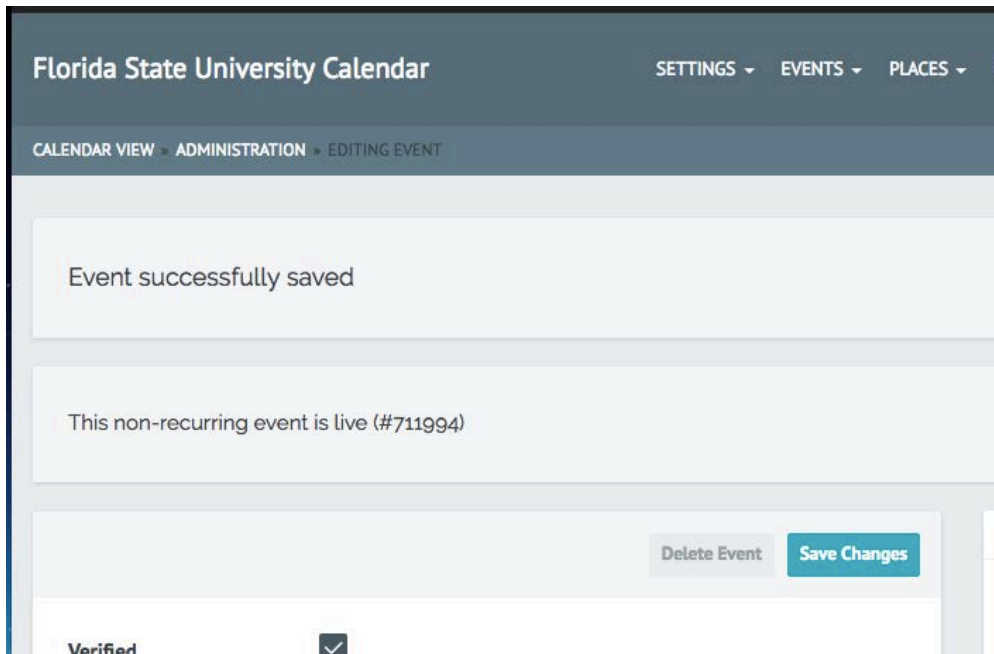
Florida State University Calendar

SETTINGS ▾ EVENTS ▾ PLACES ▾

CALENDAR VIEW » ADMINISTRATION » EDITING EVENT

Event successfully saved

This non-recurring event is live (#711994)

Delete Event Save Changes

Verified